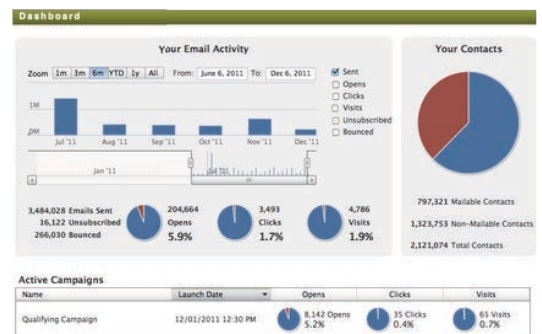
Dashboard

Your Email Activity

Zoom 1m 3m 6m YTD 1y All From: June 6, 2011 To: Dec 6, 2011

Sent
Opens
Clicks
Visits
Unsubscribed
Bounced

1M
0M
Jul '11 Aug '11 Sep '11 Oct '11 Nov '11 Dec '11
Jan '11

3,484,028 Emails Sent
16,122 Unsubscribed
266,030 Bounced

204,664 Opens 5.9%
3,493 Clicks 1.7%
4,786 Visits 1.9%

Your Contacts

797,321 Mailable Contacts
1,323,753 Non-Mailable Contacts
2,121,074 Total Contacts

Active Campaigns

| Name | Launch Date | Opens | Clicks | Visits |
|---|---|---|---|---|
| Qualifying Campaign | 12/01/2011 12:30 PM | 8,142 Opens 5.2% | 35 Clicks 0.4% | 65 Visits 0.7% |